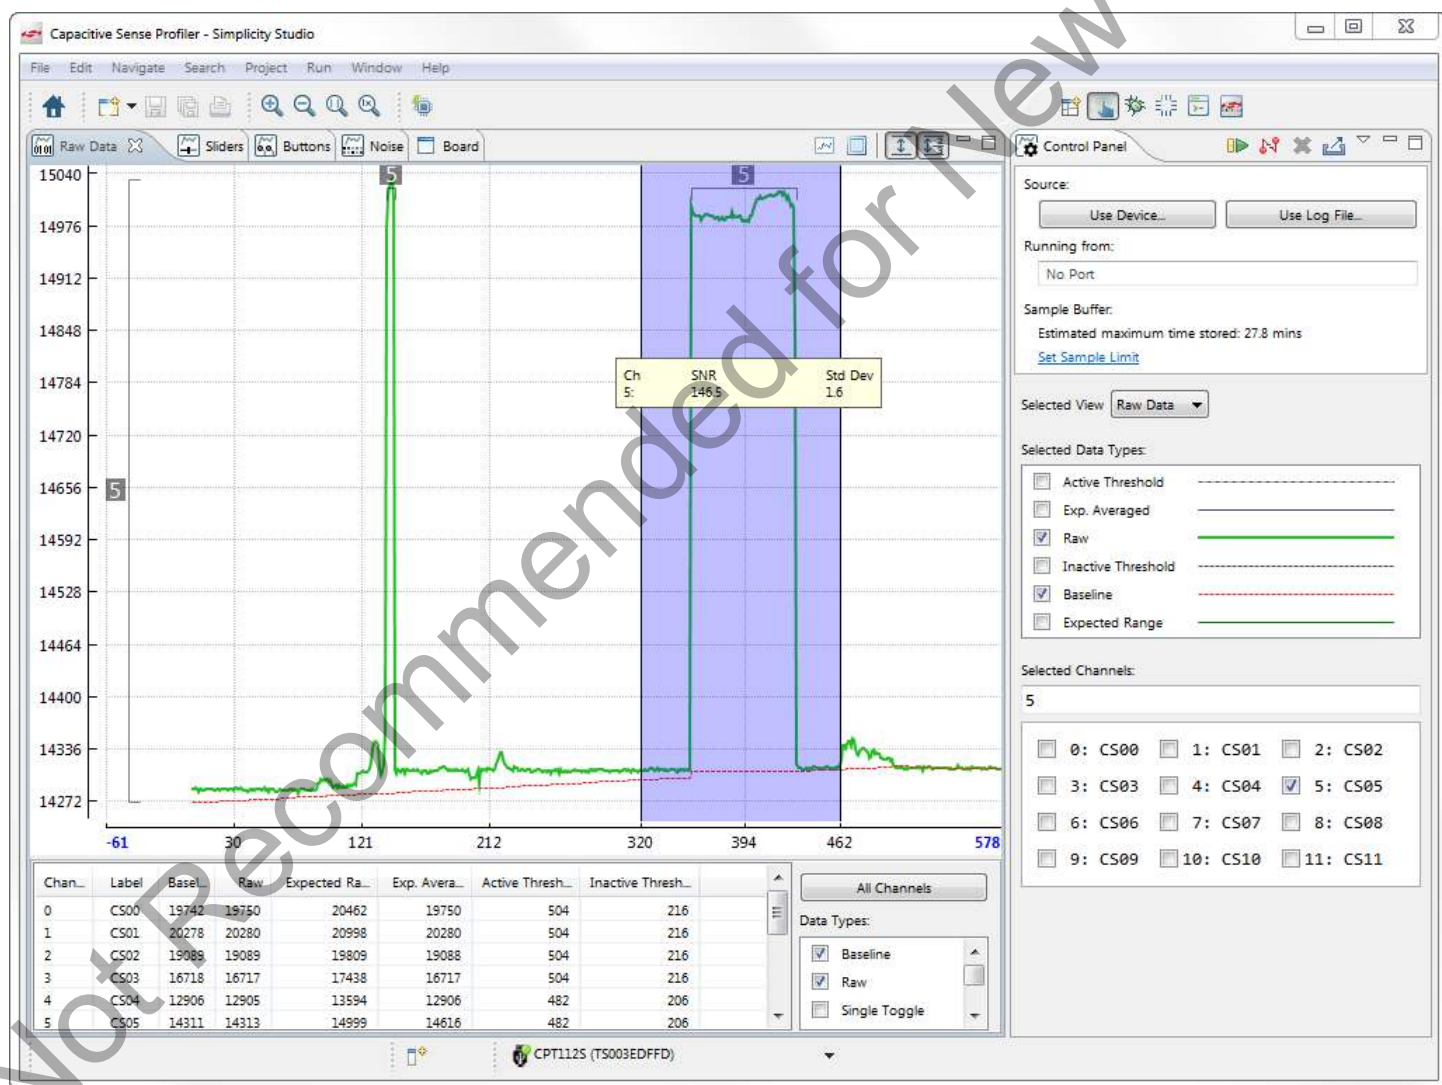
Capacitive Sense Profiler - Simplicity Studio

File Edit Navigate Search Project Run Window Help

Raw Data Sliders Buttons Noise Board

Control Panel

15040
14976
14912
14848
14784
14720
14656
14592
14528
14464
14400
14336
14272

5 5 5

-61 30 121 212 320 394 462 578

| Ch | SNR | Std Dev |
|---|---|---|
| 5: | 146.5 | 1.6 |

Source:
Use Device... Use Log File...
Running from:
No Port
Sample Buffer:
Estimated maximum time stored: 27.8 mins
Set Sample Limit

Selected View Raw Data

Selected Data Types:
Active Threshold
Exp. Averaged
Raw
Inactive Threshold
Baseline
Expected Range

Selected Channels:
5

0: CS00 1: CS01 2: CS02
3: CS03 4: CS04 5: CS05
6: CS06 7: CS07 8: CS08
9: CS09 10: CS10 11: CS11

| Chan... | Label | Basel... | Raw | Expected Ra... | Exp. Avera... | Active Thresh... | Inactive Thresh... |
|---|---|---|---|---|---|---|---|
| 0 | CS00 | 19742 | 19750 | 20462 | 19750 | 504 | 216 |
| 1 | CS01 | 20278 | 20280 | 20998 | 20280 | 504 | 216 |
| 2 | CS02 | 19089 | 19089 | 19809 | 19088 | 504 | 216 |
| 3 | CS03 | 16718 | 16717 | 17438 | 16717 | 504 | 216 |
| 4 | CS04 | 12906 | 12905 | 13594 | 12906 | 482 | 206 |
| 5 | CS05 | 14311 | 14313 | 14999 | 14616 | 482 | 206 |

All Channels
Data Types:
Baseline
Raw
Single Toggle

CPT112S (TS003EDFFD)

Not Recommended for New